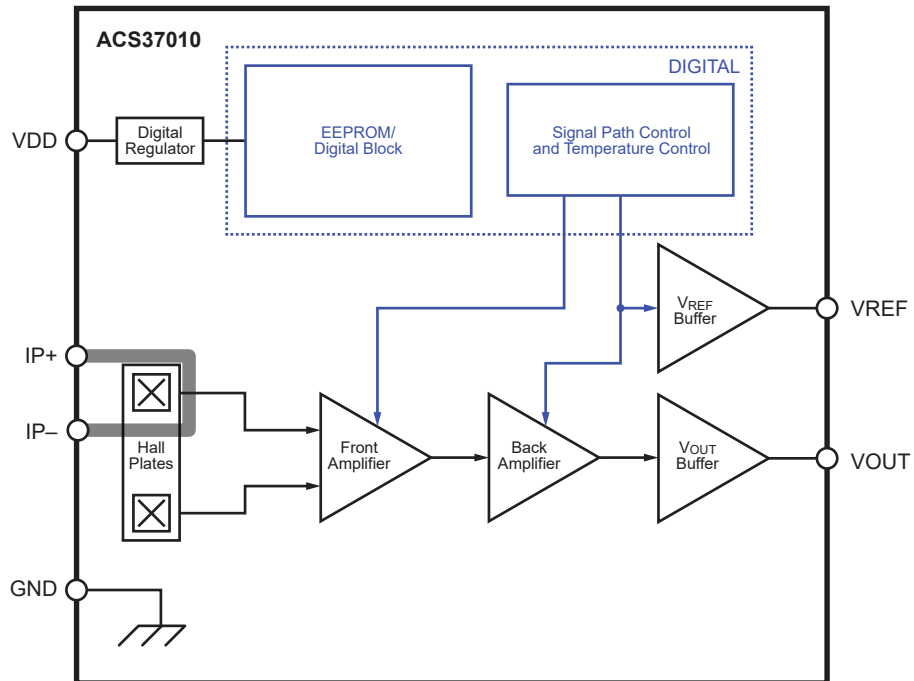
ACS37010

DIGITAL

VDD

Digital Regulator

EEPROM/ Digital Block

Signal Path Control and Temperature Control

$V_{REF}$ Buffer

VREF

IP+

IP–

Hall Plates

Front Amplifier

Back Amplifier

$V_{OUT}$ Buffer

VOUT

GND